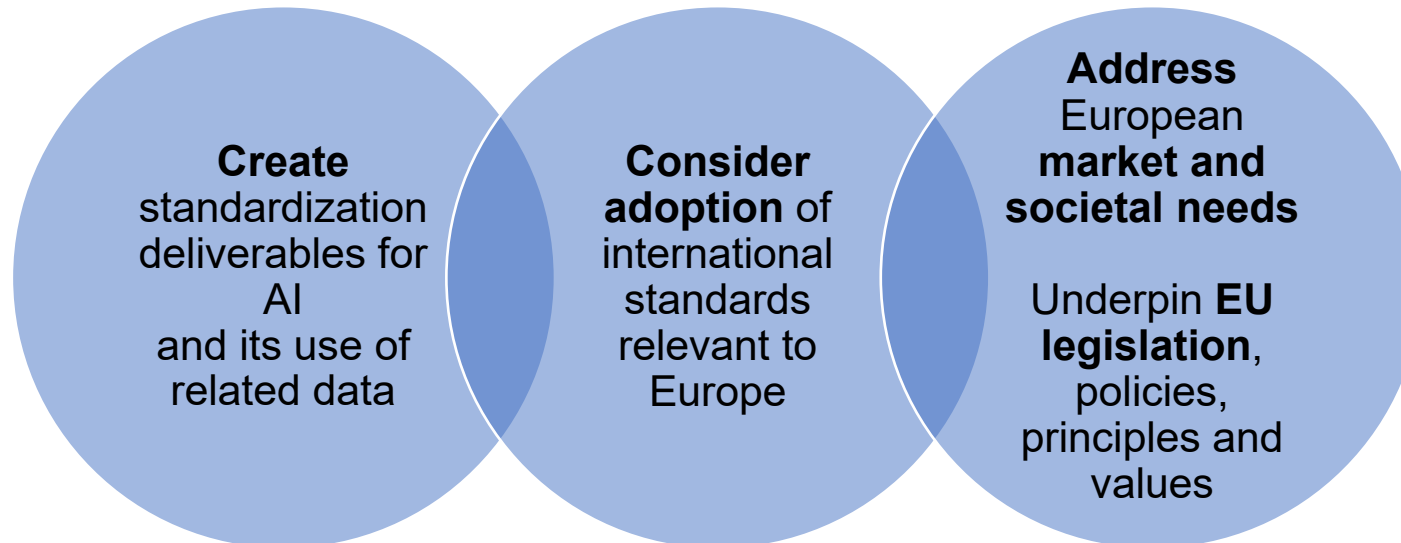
Create standardization deliverables for AI and its use of related data

Consider adoption of international standards relevant to Europe

Address European market and societal needs

Underpin EU legislation, policies, principles and values